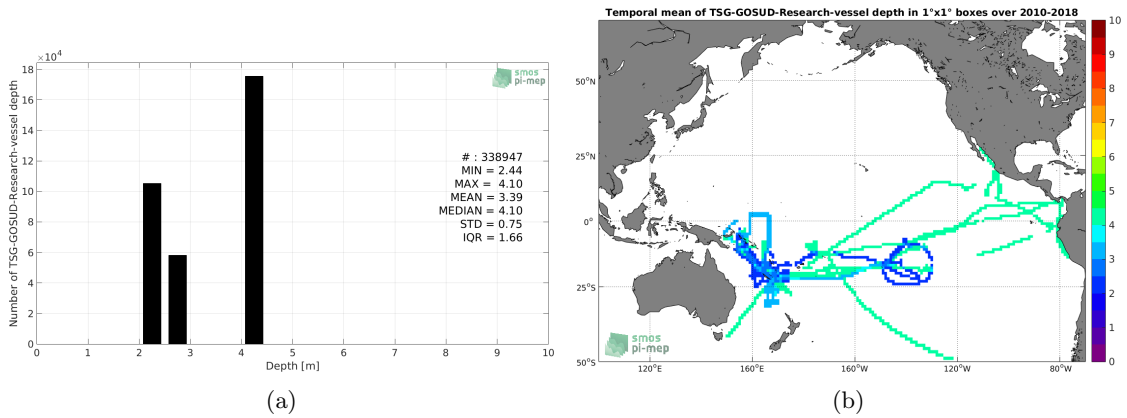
$\times10^4$
18
16
14
12
10
8
6
4
2
0
Number of TSG-GOSUD-Research-vessel depth

smos
pi-mep

# : 338947
MIN = 2.44
MAX = 4.10
MEAN = 3.39
MEDIAN = 4.10
STD = 0.75
IQR = 1.66

0 1 2 3 4 5 6 7 8 9 10
Depth [m]

(a)

Temporal mean of TSG-GOSUD-Research-vessel depth in 1°x1° boxes over 2010-2018

50°N
25°N
0°
25°S
50°S
120°E 160°E 160°W 120°W 80°W

smos
pi-mep

10
9
8
7
6
5
4
3
2
1
0

(b)